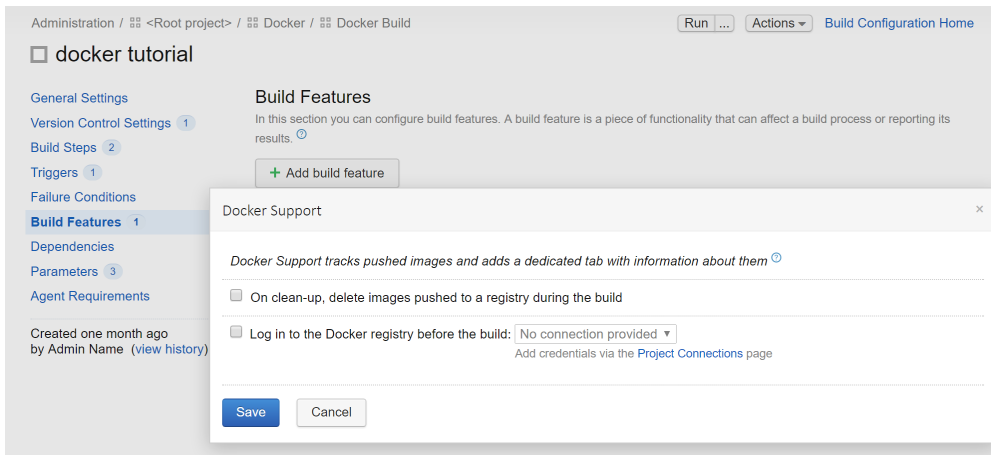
Administration / <Root project> / Docker / Docker Build

Run ...

Actions

Build Configuration Home

docker tutorial

General Settings
Version Control Settings 1
Build Steps 2
Triggers 1
Failure Conditions
Build Features 1
Dependencies
Parameters 3
Agent Requirements

Created one month ago by Admin Name (view history)

Build Features

In this section you can configure build features. A build feature is a piece of functionality that can affect a build process or reporting its results.

+ Add build feature

Docker Support

×

Docker Support tracks pushed images and adds a dedicated tab with information about them

On clean-up, delete images pushed to a registry during the build

Log in to the Docker registry before the build: No connection provided

Add credentials via the Project Connections page

Save

Cancel